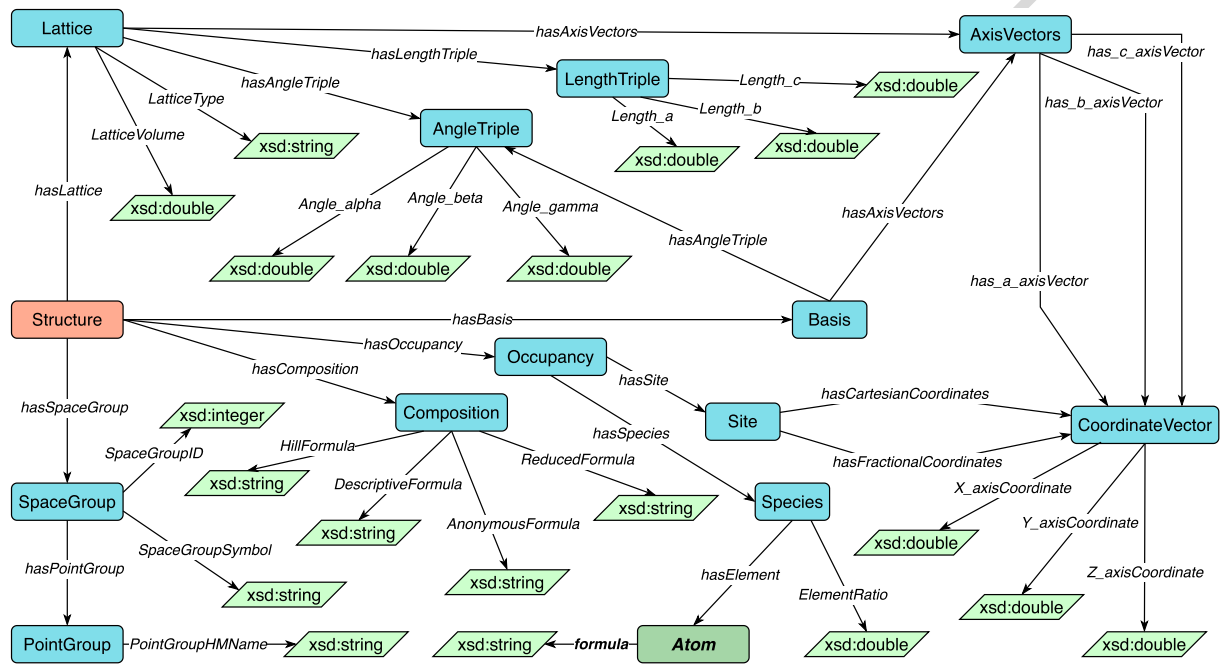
Lattice
hasAxisVectors
AxisVectors
hasLengthTriple
LengthTriple
Length_c
xsd:double
has_c_axisVector
hasAngleTriple
LatticeType
LatticeVolume
xsd:string
AngleTriple
Length_a
Length_b
xsd:double
xsd:double
has_b_axisVector
hasLattice
xsd:double
Angle_alpha
Angle_beta
Angle_gamma
hasAxisVectors
hasAngleTriple
xsd:double
xsd:double
xsd:double
has_a_axisVector
Structure
hasBasis
Basis
hasOccupancy
Occupancy
hasComposition
hasSite
hasCartesianCoordinates
hasSpaceGroup
xsd:integer
Composition
Site
CoordinateVector
SpaceGroupID
HillFormula
hasSpecies
ReducedFormula
hasFractionalCoordinates
xsd:string
DescriptiveFormula
X_axisCoordinate
SpaceGroup
xsd:string
Species
AnonymousFormula
Y_axisCoordinate
SpaceGroupSymbol
xsd:string
xsd:double
hasPointGroup
xsd:string
hasElement
ElementRatio
Z_axisCoordinate
xsd:string
xsd:double
PointGroup
PointGroupHMName
xsd:string
xsd:string
formula
Atom
xsd:double
xsd:double